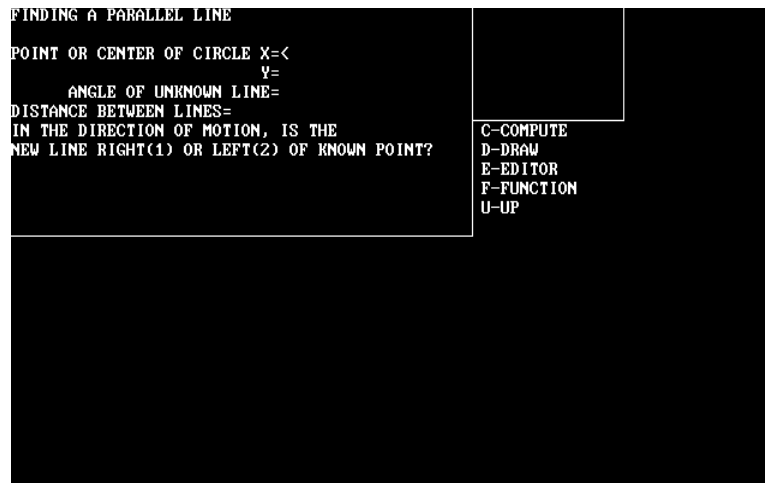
FINDING A PARALLEL LINE

POINT OR CENTER OF CIRCLE X=<
Y=
ANGLE OF UNKNOWN LINE=
DISTANCE BETWEEN LINES=
IN THE DIRECTION OF MOTION, IS THE
NEW LINE RIGHT(1) OR LEFT(2) OF KNOWN POINT?

C-COMPUTE
D-DRAW
E-EDITOR
F-FUNCTION
U-UP